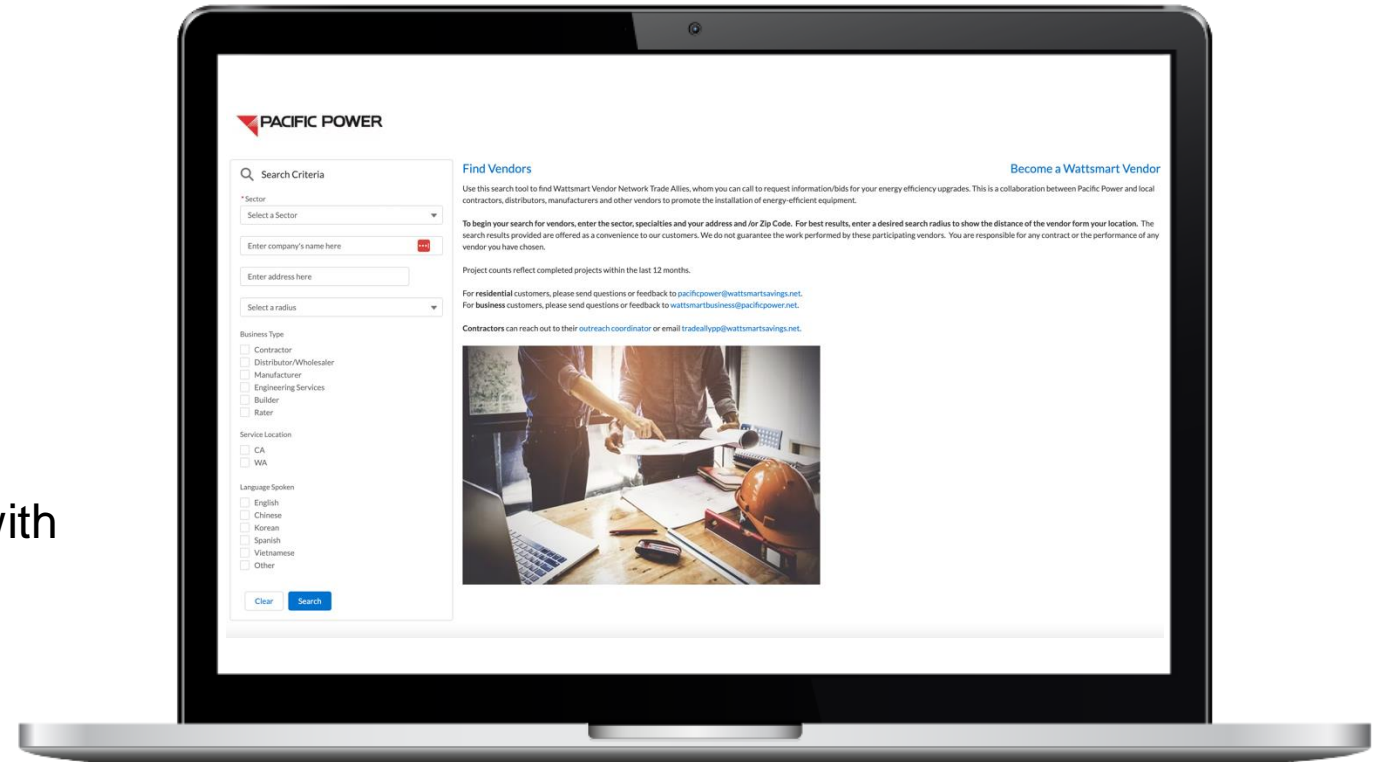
vith

PACIFIC POWER

Search Criteria

*Sector

Select a Sector

Enter company's name here

Enter address here

Select a radius

Business Type

Contractor
Distributor/Wholesaler
Manufacturer
Engineering Services
Builder
Rater

Service Location

CA
WA

Language Spoken

English
Chinese
Korean
Spanish
Vietnamese
Other

Clear Search

Find Vendors

Become a Wattsmart Vendor

Use this search tool to find Wattsmart Vendor Network Trade Allies, whom you can call to request information/bids for your energy efficiency upgrades. This is a collaboration between Pacific Power and local contractors, distributors, manufacturers and other vendors to promote the installation of energy-efficient equipment.

To begin your search for vendors, enter the sector, specialties and your address and /or Zip Code. For best results, enter a desired search radius to show the distance of the vendor form your location. The search results provided are offered as a convenience to our customers. We do not guarantee the work performed by these participating vendors. You are responsible for any contract or the performance of any vendor you have chosen.

Project counts reflect completed projects within the last 12 months.

For residential customers, please send questions or feedback to pacificpower@wattsmartsavings.net.
For business customers, please send questions or feedback to wattsmartbusiness@pacificpower.net.

Contractors can reach out to their outreach coordinator or email tradeallypp@wattsmartsavings.net.